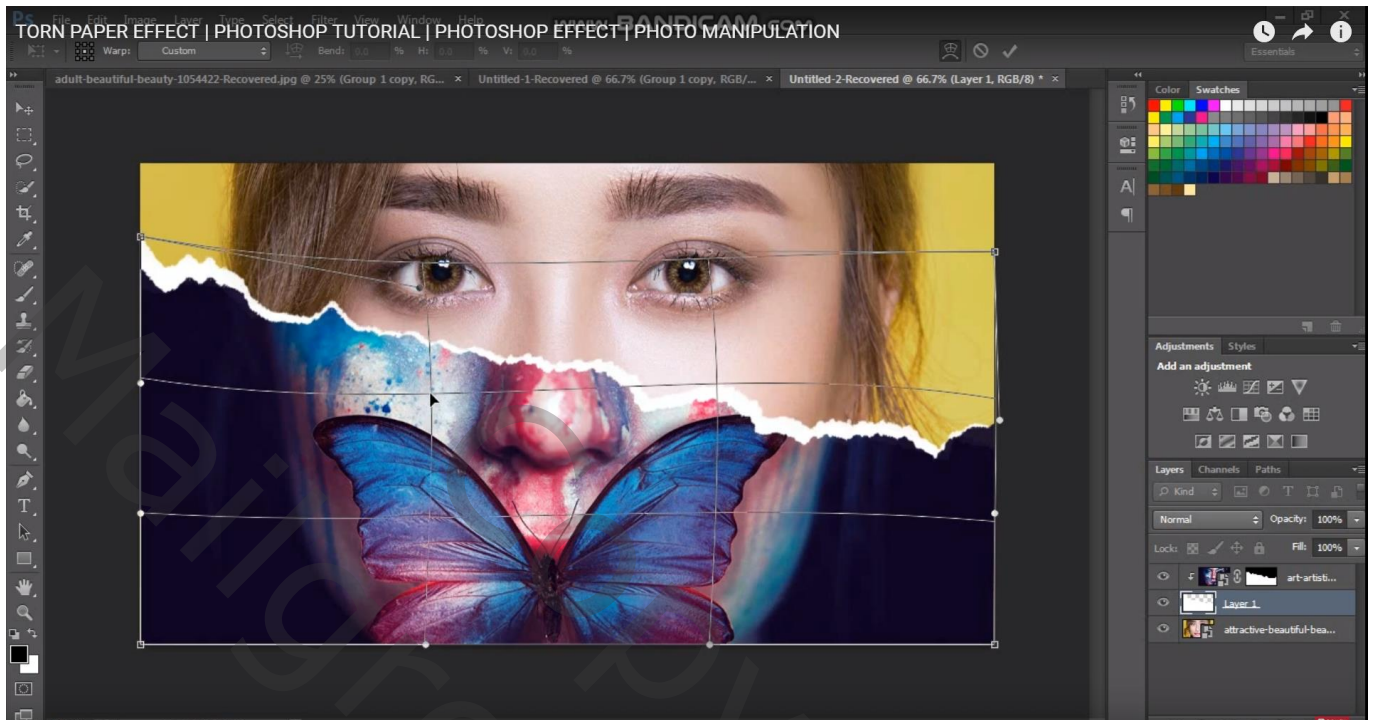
TORN PAPER EFFECT | PHOTOSHOP TUTORIAL | PHOTOSHOP EFFECT | PHOTO MANIPULATION

File Edit Image Layer Type Select Filter View Window Help

www.BANDICAM.com

Warp: Custom Bend: % H: % V: %

Essentials

adult-beautiful-beauty-1054422-Recovered.jpg @ 25% (Group 1 copy, RG... ×

Untitled-1-Recovered @ 66.7% (Group 1 copy, RGB/... ×

Untitled-2-Recovered @ 66.7% (Layer 1, RGB/8) * ×

Color Swatches

Adjustments Styles

Add an adjustment

Layers Channels Paths

Kind

Normal

Opacity: 100%

Lock:

Fill: 100%

art-artisti...

Layer 1

attractive-beautiful-bea...